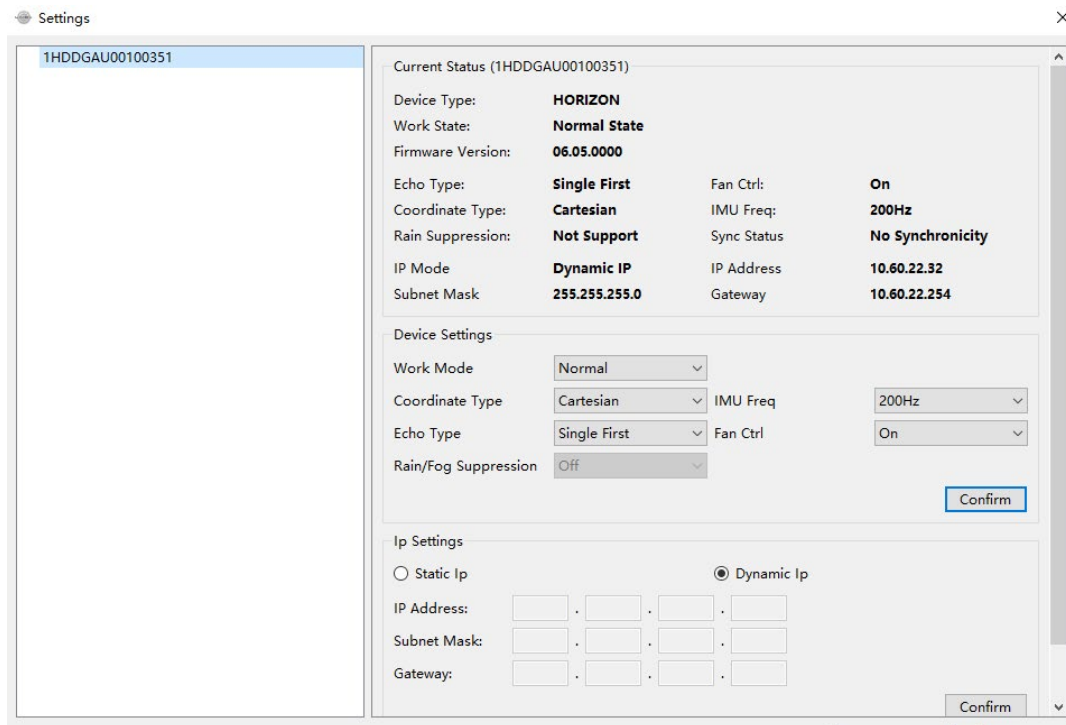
Settings

×

1HDDGAU00100351

Current Status (1HDDGAU00100351)

Device Type: HORIZON
Work State: Normal State
Firmware Version: 06.05.0000

Echo Type: Single First
Fan Ctrl: On
Coordinate Type: Cartesian
IMU Freq: 200Hz
Rain Suppression: Not Support
Sync Status No Synchronicity
IP Mode Dynamic IP
IP Address 10.60.22.32
Subnet Mask 255.255.255.0
Gateway 10.60.22.254

Device Settings

Work Mode Normal
Coordinate Type Cartesian
IMU Freq 200Hz
Echo Type Single First
Fan Ctrl On
Rain/Fog Suppression Off

Confirm

Ip Settings

Static Ip
Dynamic Ip

IP Address: . . .
Subnet Mask: . . .
Gateway: . . .

Confirm